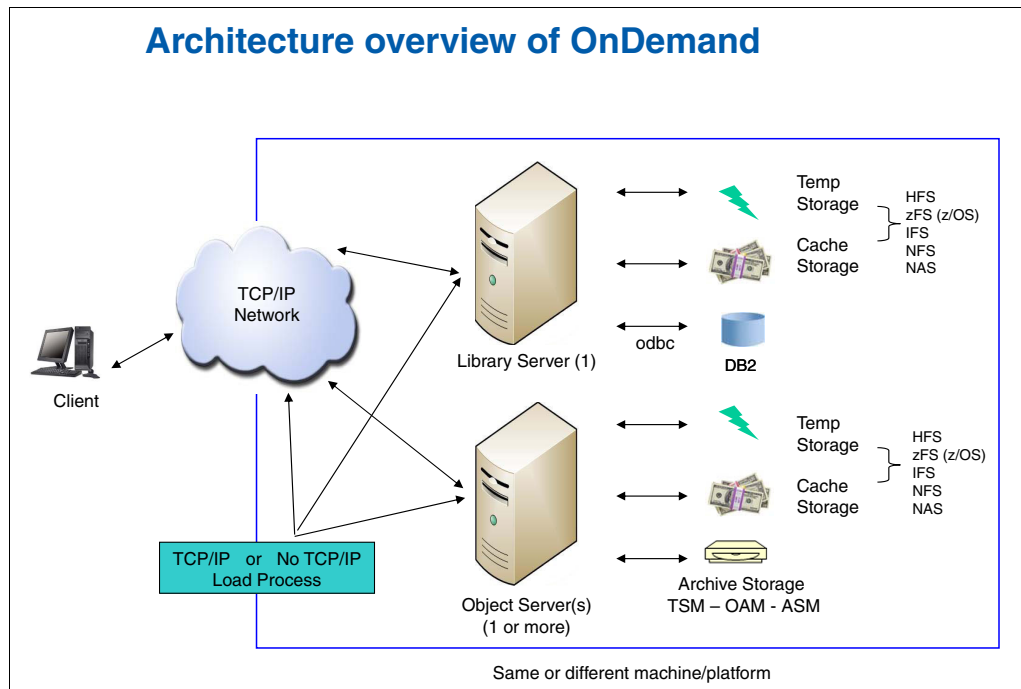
Architecture overview of OnDemand

TCP/IP
Network

Client

Library Server (1)

odbc

DB2

Temp
Storage

Cache
Storage

HFS
zFS (z/OS)
IFS
NFS
NAS

Object Server(s)
(1 or more)

Temp
Storage

Cache
Storage

HFS
zFS (z/OS)
IFS
NFS
NAS

Archive Storage
TSM – OAM - ASM

TCP/IP or No TCP/IP
Load Process

Same or different machine/platform